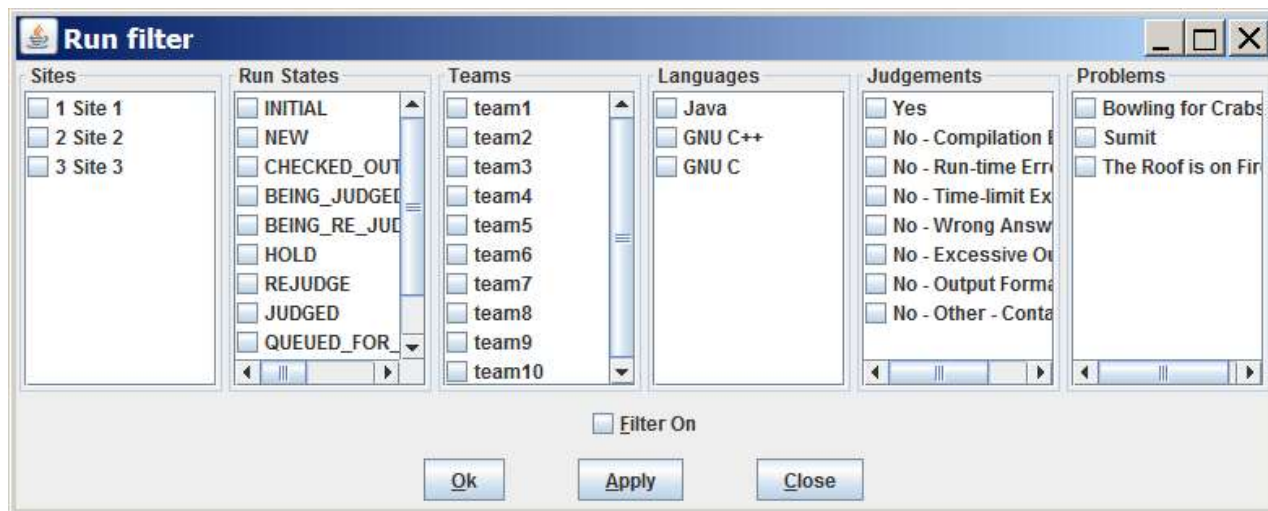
Run filter

Sites
1 Site 1
2 Site 2
3 Site 3

Run States
INITIAL
NEW
CHECKED_OUT
BEING_JUDGED
BEING_RE_JUD
HOLD
REJUDGE
JUDGED
QUEUED_FOR_

Teams
team1
team2
team3
team4
team5
team6
team7
team8
team9
team10

Languages
Java
GNU C++
GNU C

Judgements
Yes
No - Compilation E
No - Run-time Erro
No - Time-limit Ex
No - Wrong Answ
No - Excessive Ou
No - Output Forma
No - Other - Conta

Problems
Bowling for Crabs
Sumit
The Roof is on Fir

Filter On

Ok Apply Close